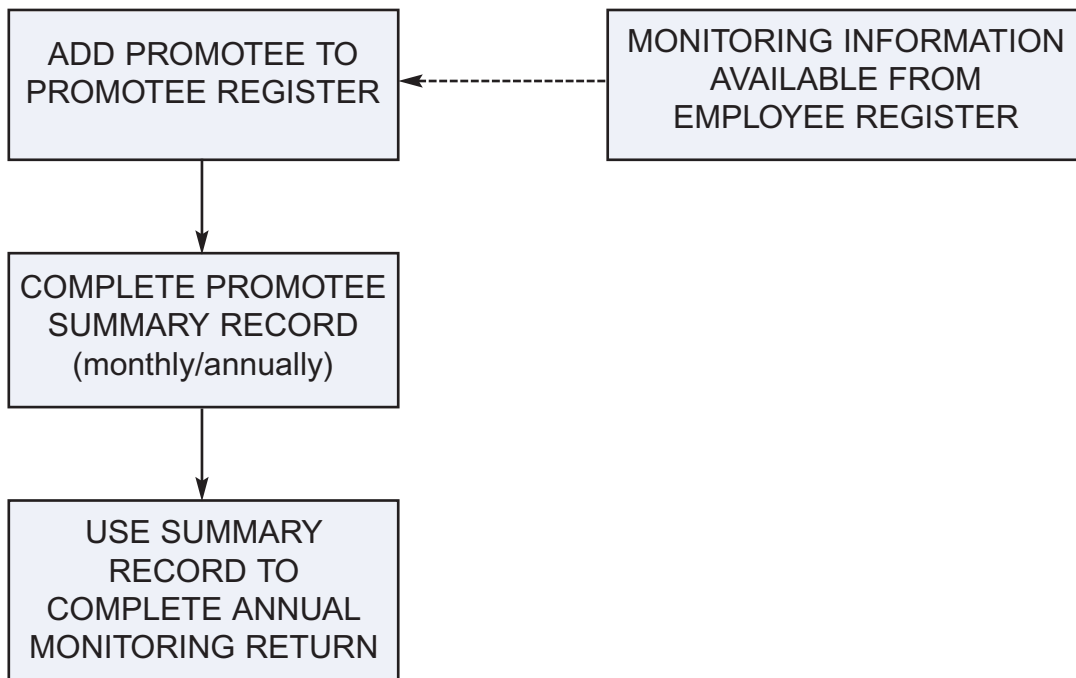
ADD PROMOTEE TO PROMOTEE REGISTER

MONITORING INFORMATION AVAILABLE FROM EMPLOYEE REGISTER

COMPLETE PROMOTEE SUMMARY RECORD (monthly/annually)

USE SUMMARY RECORD TO COMPLETE ANNUAL MONITORING RETURN